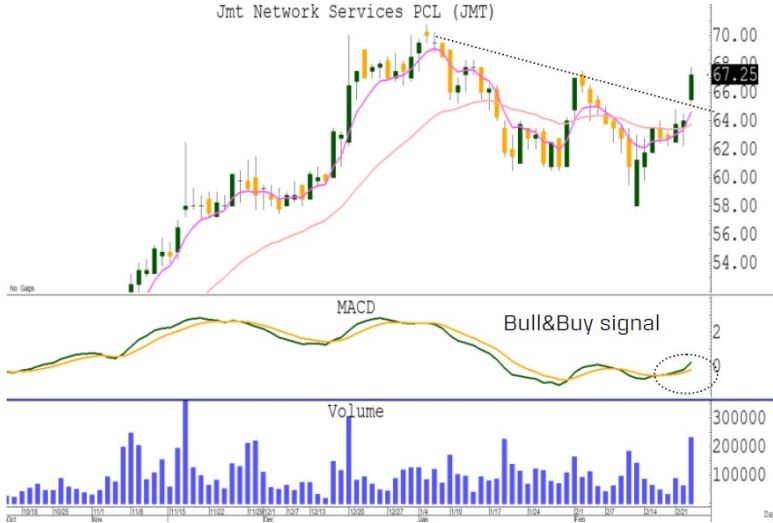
Jmt Network Services PCL (JMT)

70.00
68.00
67.25
66.00
64.00
62.00
60.00
58.00
56.00
54.00

No Gaps

MACD

Bull&Buy signal

2
0

Volume

300000
200000
100000

Oct 10/18 10/25 11/1 Nov 11/8 11/15 11/22 11/29 12/1 Dec 12/7 12/13 12/20 12/27 1/4 Jan 1/10 1/17 1/24 2/1 Feb 2/7 2/14 2/21 Da